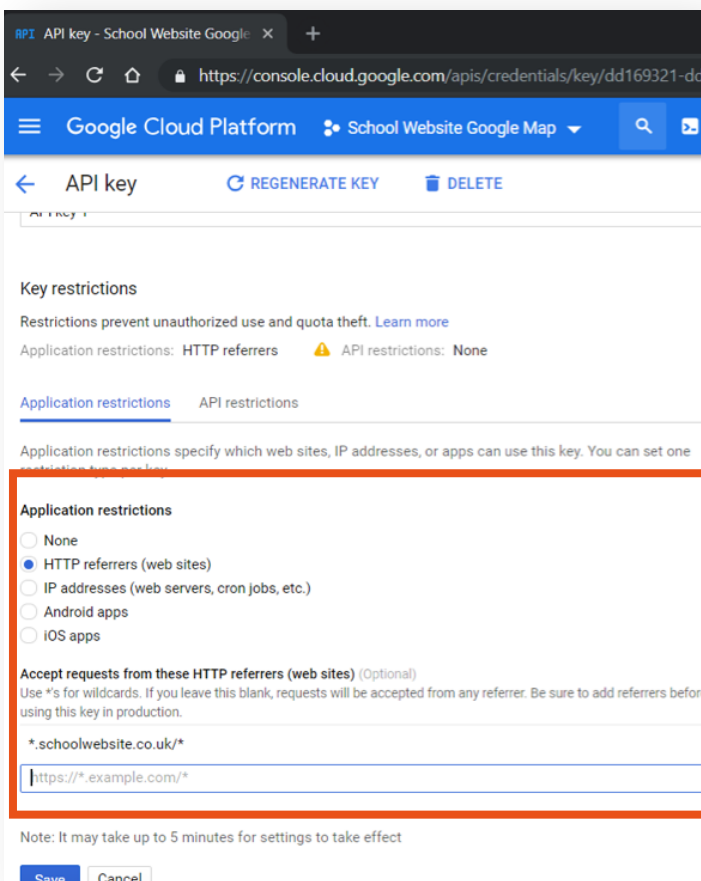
API API key - School Website Google ×

https://console.cloud.google.com/apis/credentials/key/dd169321-d

Google Cloud Platform School Website Google Map

API key REGENERATE KEY DELETE

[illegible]

Key restrictions

Restrictions prevent unauthorized use and quota theft. Learn more

Application restrictions: HTTP referrers API restrictions: None

Application restrictions API restrictions

Application restrictions specify which web sites, IP addresses, or apps can use this key. You can set one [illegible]

Application restrictions

None

HTTP referrers (web sites)

IP addresses (web servers, cron jobs, etc.)

Android apps

iOS apps

Accept requests from these HTTP referrers (web sites) (Optional)

Use *'s for wildcards. If you leave this blank, requests will be accepted from any referrer. Be sure to add referrers befor using this key in production.

*.schoolwebsite.co.uk/*

https://*.example.com/*

Note: It may take up to 5 minutes for settings to take effect

Save Cancel